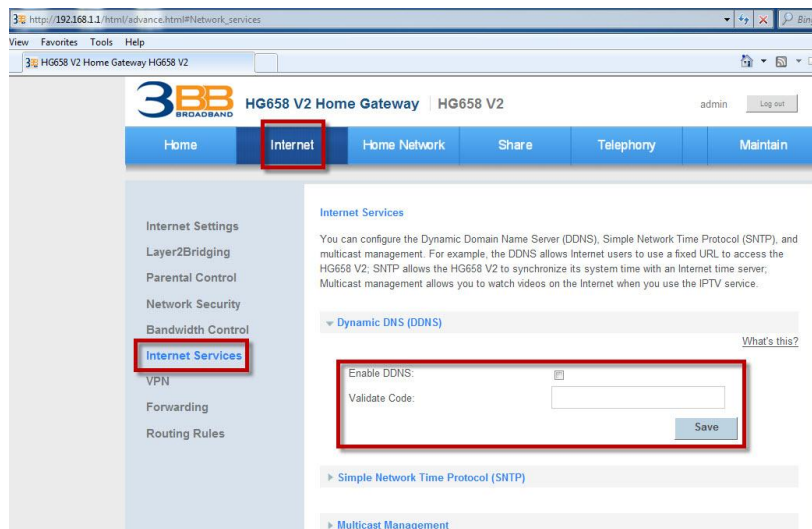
http://192.168.1.1/html/advance.html#Network_services

Bing

View Favorites Tools Help

HG658 V2 Home Gateway HG658 V2

3BB BROADBAND HG658 V2 Home Gateway | HG658 V2

admin Log out

Home Internet Home Network Share Telephony Maintain

Internet Settings
Layer2Bridging
Parental Control
Network Security
Bandwidth Control
Internet Services
VPN
Forwarding
Routing Rules

Internet Services

You can configure the Dynamic Domain Name Server (DDNS), Simple Network Time Protocol (SNTP), and multicast management. For example, the DDNS allows Internet users to use a fixed URL to access the HG658 V2; SNTP allows the HG658 V2 to synchronize its system time with an Internet time server; Multicast management allows you to watch videos on the Internet when you use the IPTV service.

Dynamic DNS (DDNS)

What's this?

Enable DDNS:

Validate Code:

Save

Simple Network Time Protocol (SNTP)

Multicast Management